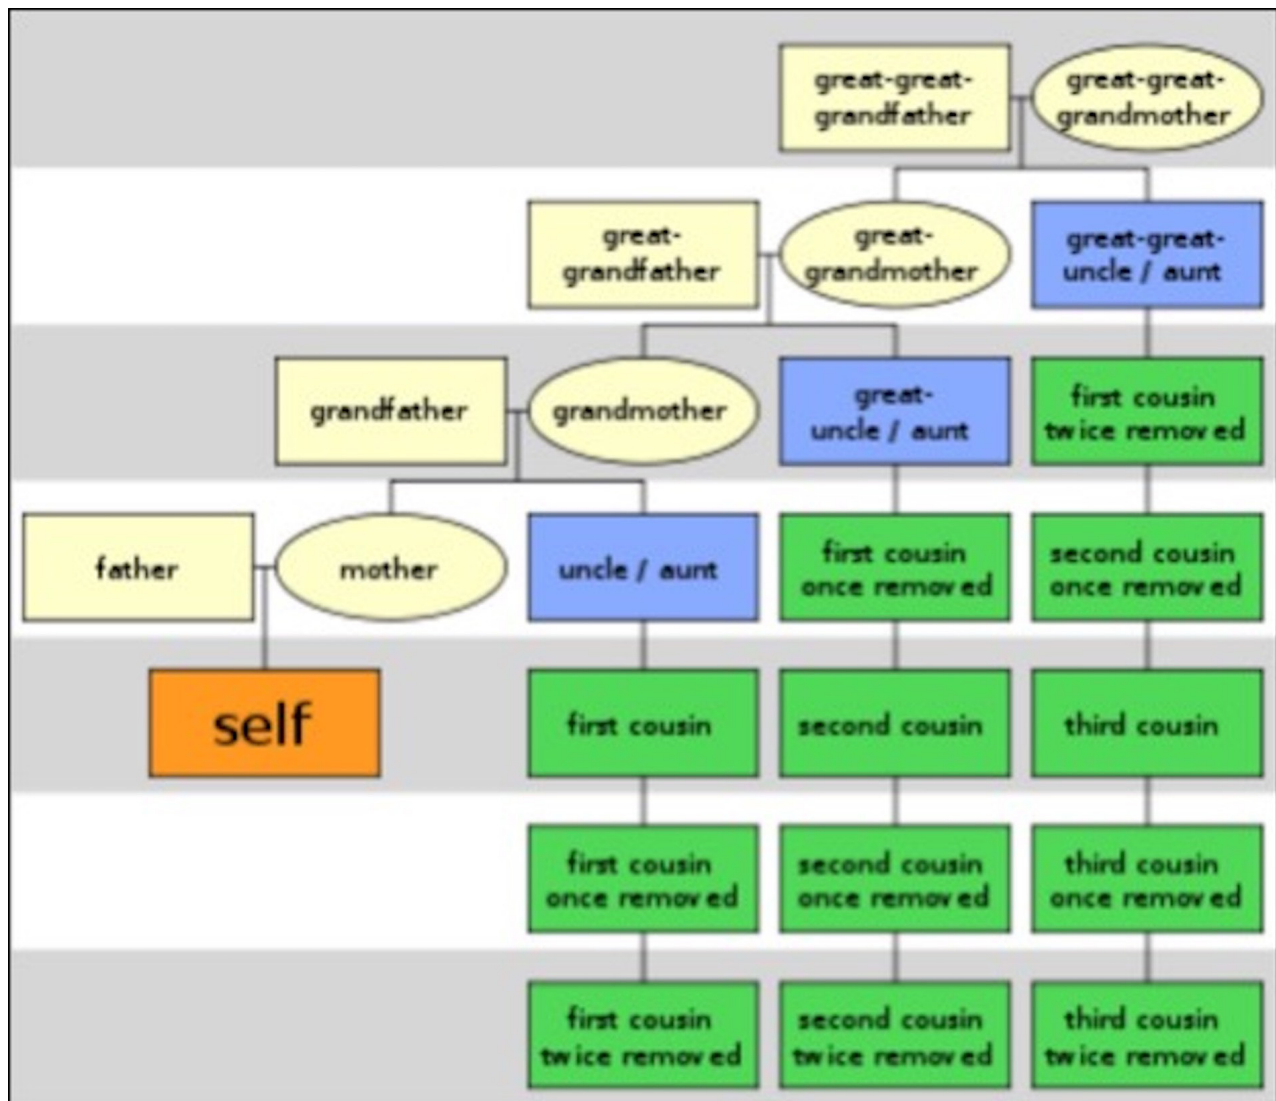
great-great-grandfather

great-great-grandmother

great-grandfather

great-grandmother

great-great-uncle / aunt

grandfather

grandmother

great-uncle / aunt

first cousin twice removed

father

mother

uncle / aunt

first cousin once removed

second cousin once removed

self

first cousin

second cousin

third cousin

first cousin once removed

second cousin once removed

third cousin once removed

first cousin twice removed

second cousin twice removed

third cousin twice removed